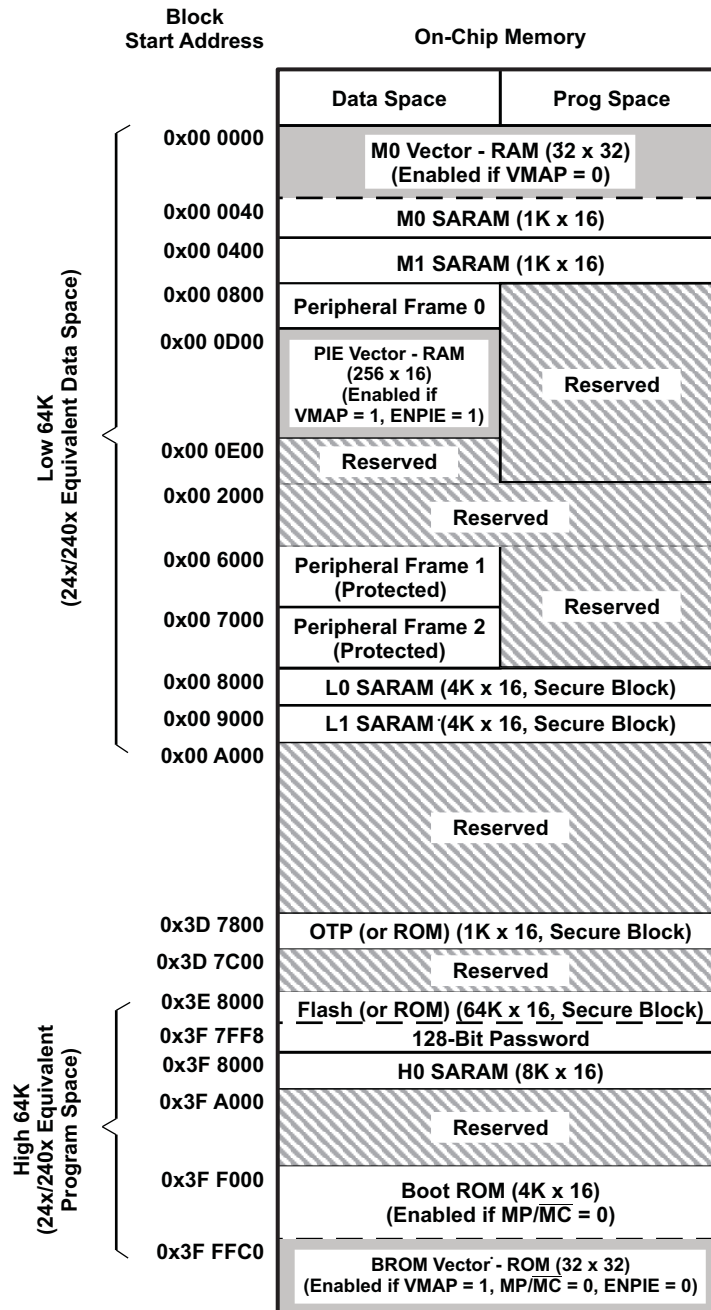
Block Start Address

On-Chip Memory

Data Space | Prog Space

Low 64K (24x/240x Equivalent Data Space)

0x00 0000 M0 Vector - RAM (32 x 32) (Enabled if VMAP = 0)
0x00 0040 M0 SARAM (1K x 16)
0x00 0400 M1 SARAM (1K x 16)
0x00 0800 Peripheral Frame 0
0x00 0D00 PIE Vector - RAM (256 x 16) (Enabled if VMAP = 1, ENPIE = 1)
Reserved
0x00 0E00 Reserved
0x00 2000 Reserved
0x00 6000 Peripheral Frame 1 (Protected)
Reserved
0x00 7000 Peripheral Frame 2 (Protected)
0x00 8000 L0 SARAM (4K x 16, Secure Block)
0x00 9000 L1 SARAM (4K x 16, Secure Block)
0x00 A000 Reserved
0x3D 7800 OTP (or ROM) (1K x 16, Secure Block)
0x3D 7C00 Reserved

High 64K (24x/240x Equivalent Program Space)

0x3E 8000 Flash (or ROM) (64K x 16, Secure Block)
0x3F 7FF8 128-Bit Password
0x3F 8000 H0 SARAM (8K x 16)
0x3F A000 Reserved
0x3F F000 Boot ROM (4K x 16) (Enabled if MP/$\overline{MC}$ = 0)
0x3F FFC0 BROM Vector - ROM (32 x 32) (Enabled if VMAP = 1, MP/$\overline{MC}$ = 0, ENPIE = 0)